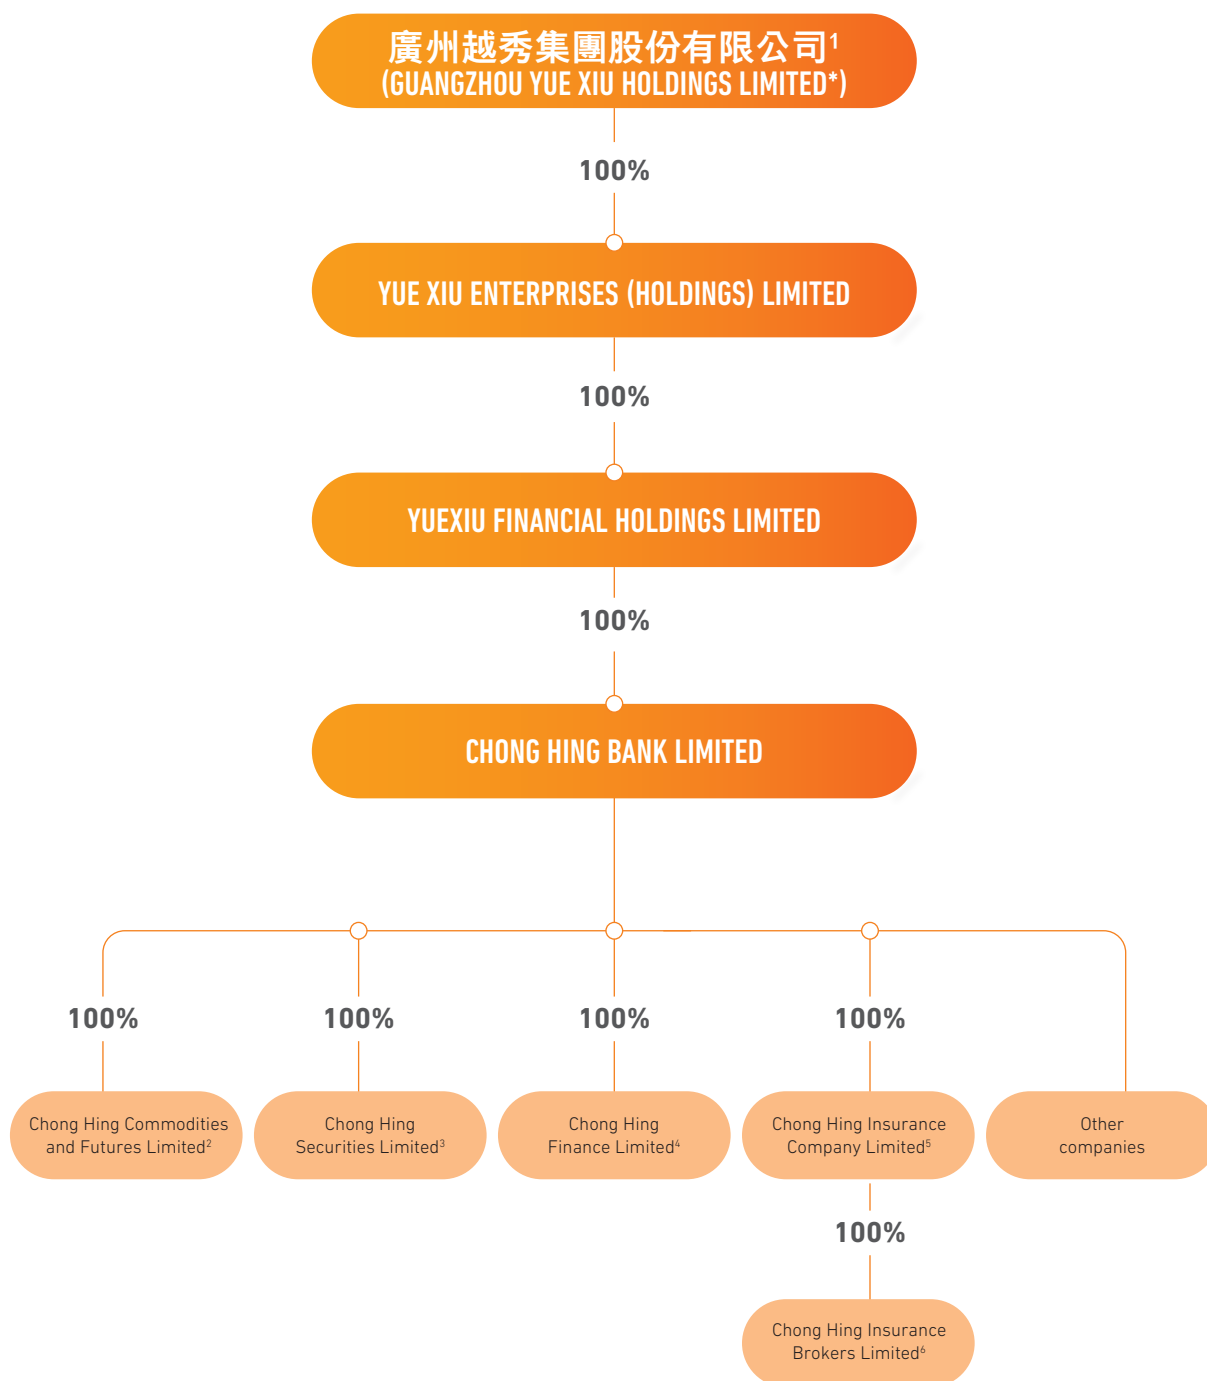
廣州越秀集團股份有限公司$^1$
(GUANGZHOU YUE XIU HOLDINGS LIMITED*)

100%

YUE XIU ENTERPRISES (HOLDINGS) LIMITED

100%

YUEXIU FINANCIAL HOLDINGS LIMITED

100%

CHONG HING BANK LIMITED

100%

100%

100%

100%

Chong Hing Commodities and Futures Limited$^2$

Chong Hing Securities Limited$^3$

Chong Hing Finance Limited$^4$

Chong Hing Insurance Company Limited$^5$

Other companies

100%

Chong Hing Insurance Brokers Limited$^6$